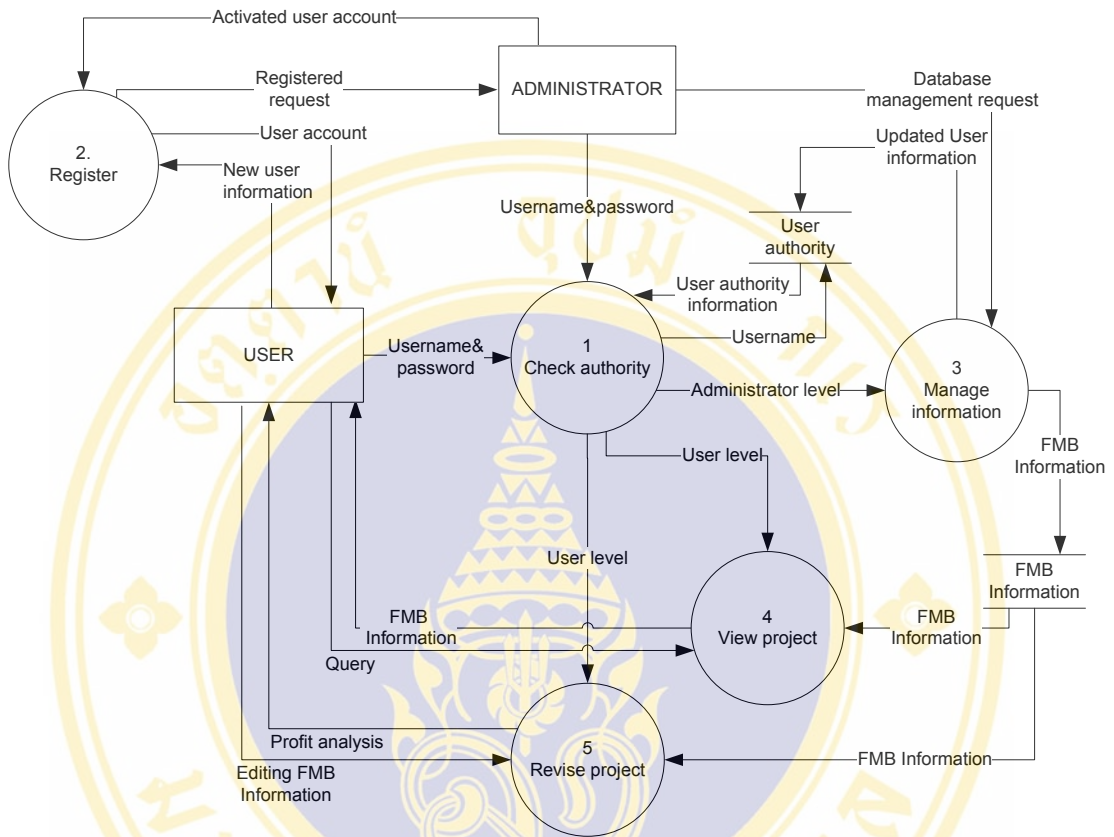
Activated user account

Registered request

ADMINISTRATOR

Database management request

2. Register

User account

New user information

Updated User information

Username&password

User authority

User authority information

Username

USER

Username& password

1 Check authority

Administrator level

3 Manage information

User level

FMB Information

User level

FMB Information

FMB Information

4 View project

FMB Information

Query

Profit analysis

5 Revise project

FMB Information

Editing FMB Information